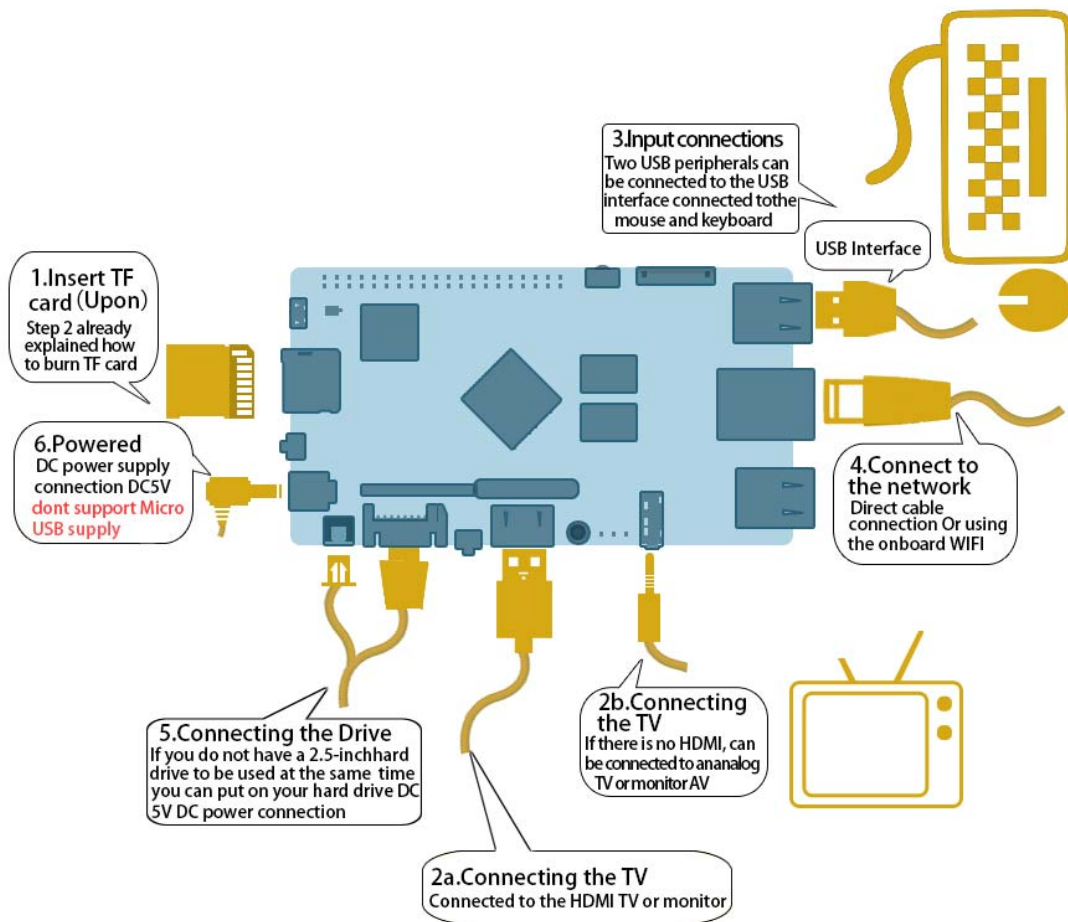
3.Input connections
Two USB peripherals can be connected to the USB interface connected tothe mouse and keyboard

USB Interface

1.Insert TF card (Upon)
Step 2 already explained how to burn TF card

6.Powered
DC power supply connection DC5V
dont support Micro USB supply

4.Connect to the network
Direct cable connection Or using the onboard WIFI

2b.Connecting the TV
If there is no HDMI, can be connected to ananalog TV or monitor AV

5.Connecting the Drive
If you do not have a 2.5-inchhard drive to be used at the same time you can put on your hard drive DC 5V DC power connection

2a.Connecting the TV
Connected to the HDMI TV or monitor